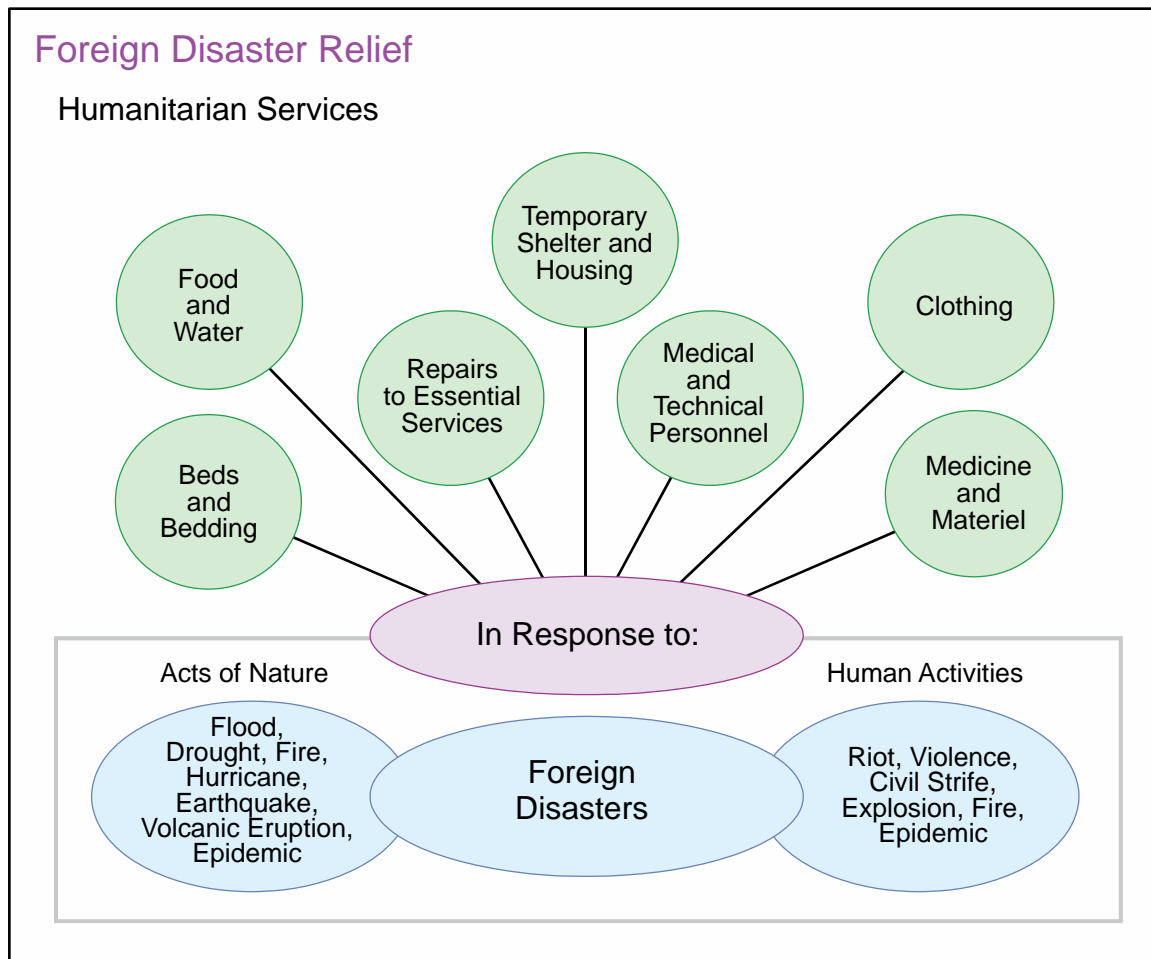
Foreign Disaster Relief

Humanitarian Services

Temporary Shelter and Housing

Food and Water

Clothing

Repairs to Essential Services

Medical and Technical Personnel

Beds and Bedding

Medicine and Materiel

In Response to:

Acts of Nature

Human Activities

Flood, Drought, Fire, Hurricane, Earthquake, Volcanic Eruption, Epidemic

Foreign Disasters

Riot, Violence, Civil Strife, Explosion, Fire, Epidemic